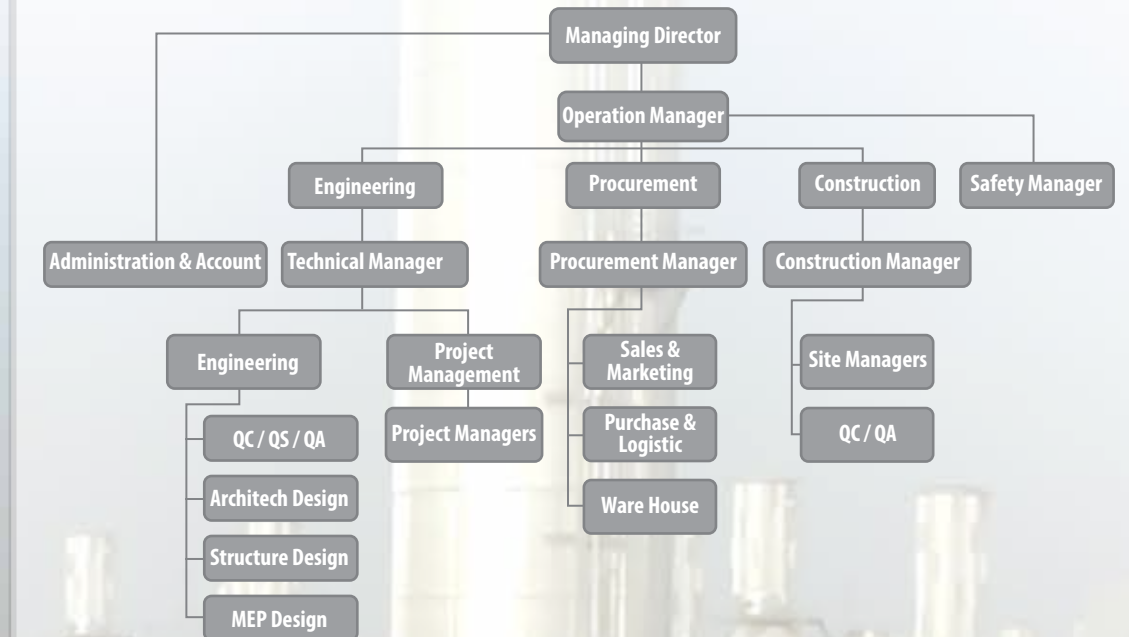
Managing Director

Operation Manager

Engineering

Procurement

Construction

Safety Manager

Administration & Account

Technical Manager

Procurement Manager

Construction Manager

Engineering

Project Management

Sales & Marketing

Site Managers

QC / QS / QA

Project Managers

Purchase & Logistic

QC / QA

Architech Design

Ware House

Structure Design

MEP Design